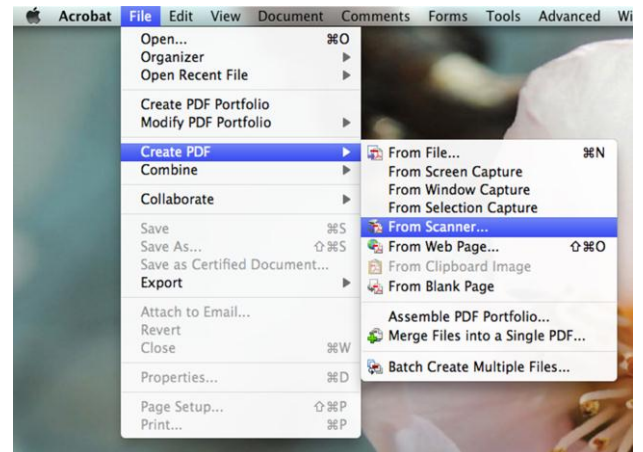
Acrobat File Edit View Document Comments Forms Tools Advanced Wi

Open... ⌘O
Organizer
Open Recent File

Create PDF Portfolio
Modify PDF Portfolio

Create PDF
Combine

Collaborate

Save ⌘S
Save As... ⇧⌘S
Save as Certified Document...
Export

Attach to Email...
Revert
Close ⌘W

Properties... ⌘D

Page Setup... ⇧⌘P
Print... ⌘P

From File... ⌘N
From Screen Capture
From Window Capture
From Selection Capture
From Scanner...
From Web Page... ⇧⌘O
From Clipboard Image
From Blank Page

Assemble PDF Portfolio...
Merge Files into a Single PDF...

Batch Create Multiple Files...